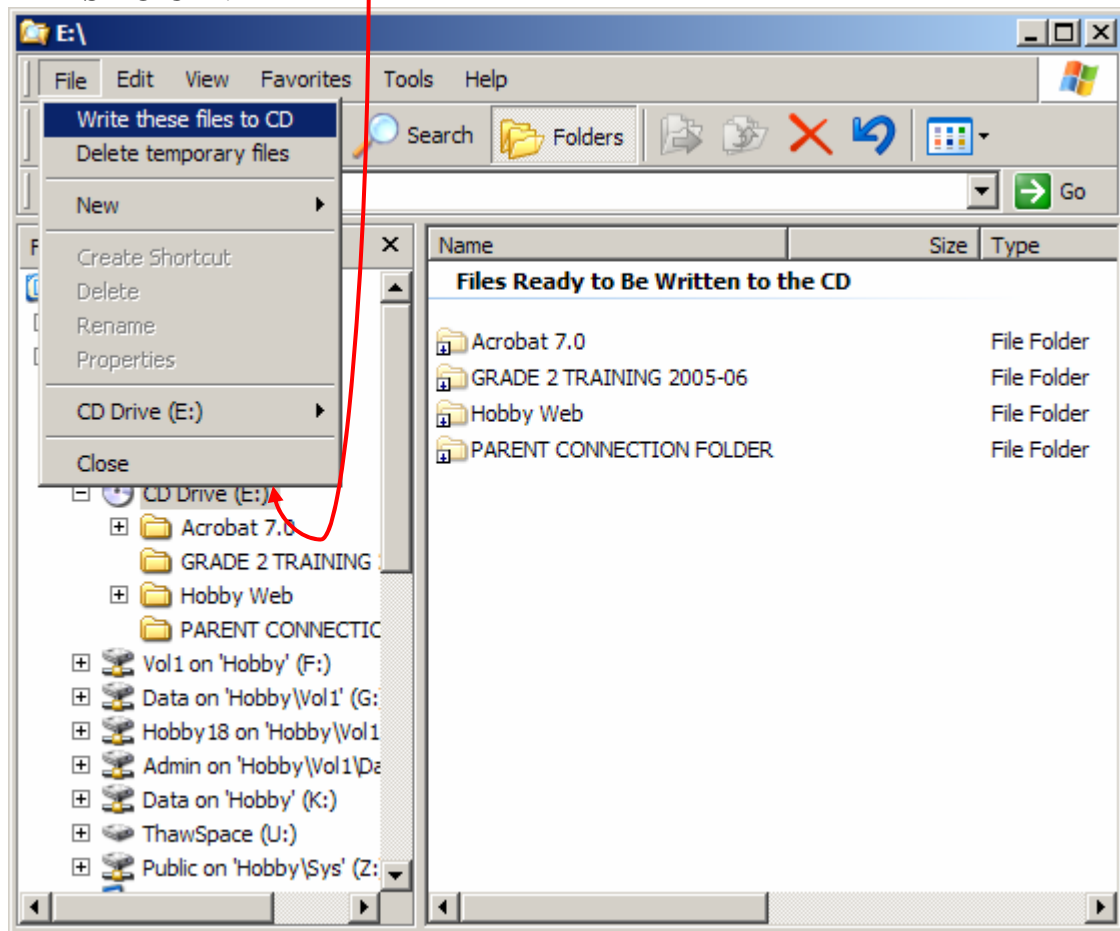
E:\

File Edit View Favorites Tools Help

Write these files to CD
Delete temporary files

New

Create Shortcut
Delete
Rename
Properties

CD Drive (E:)

Close

Search Folders

Go

F

Name | Size | Type

Files Ready to Be Written to the CD

| Name | Size | Type |
|---|---|---|
| Acrobat 7.0 | | File Folder |
| GRADE 2 TRAINING 2005-06 | | File Folder |
| Hobby Web | | File Folder |
| PARENT CONNECTION FOLDER | | File Folder |

CD Drive (E:)
Acrobat 7.0
GRADE 2 TRAINING
Hobby Web
PARENT CONNECTIC
Vol1 on 'Hobby' (F:)
Data on 'Hobby\Vol1' (G:
Hobby18 on 'Hobby\Vol1
Admin on 'Hobby\Vol1\Da
Data on 'Hobby' (K:)
ThawSpace (U:)
Public on 'Hobby\Sys' (Z: